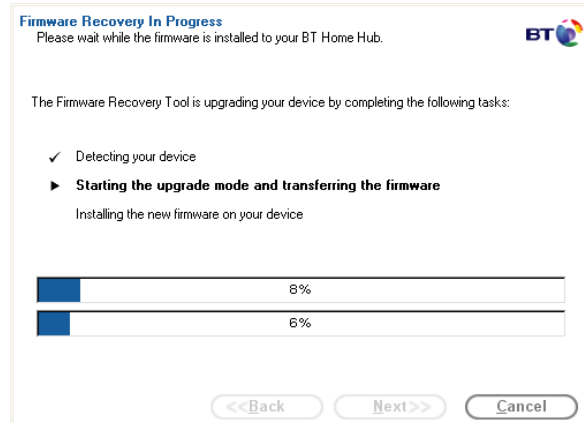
Firmware Recovery In Progress
Please wait while the firmware is installed to your BT Home Hub.

BT

The Firmware Recovery Tool is upgrading your device by completing the following tasks:

✓ Detecting your device

► Starting the upgrade mode and transferring the firmware

Installing the new firmware on your device

8%

6%

<<Back Next>> Cancel